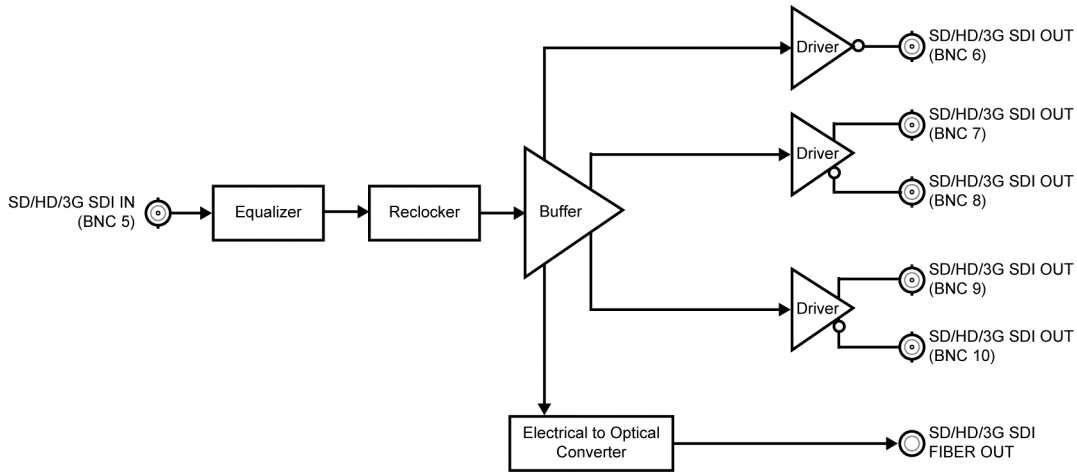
SD/HD/3G SDI IN
(BNC 5)

Equalizer

Reclocker

Buffer

Driver

SD/HD/3G SDI OUT
(BNC 6)

Driver

SD/HD/3G SDI OUT
(BNC 7)

SD/HD/3G SDI OUT
(BNC 8)

Driver

SD/HD/3G SDI OUT
(BNC 9)

SD/HD/3G SDI OUT
(BNC 10)

Electrical to Optical Converter

SD/HD/3G SDI
FIBER OUT